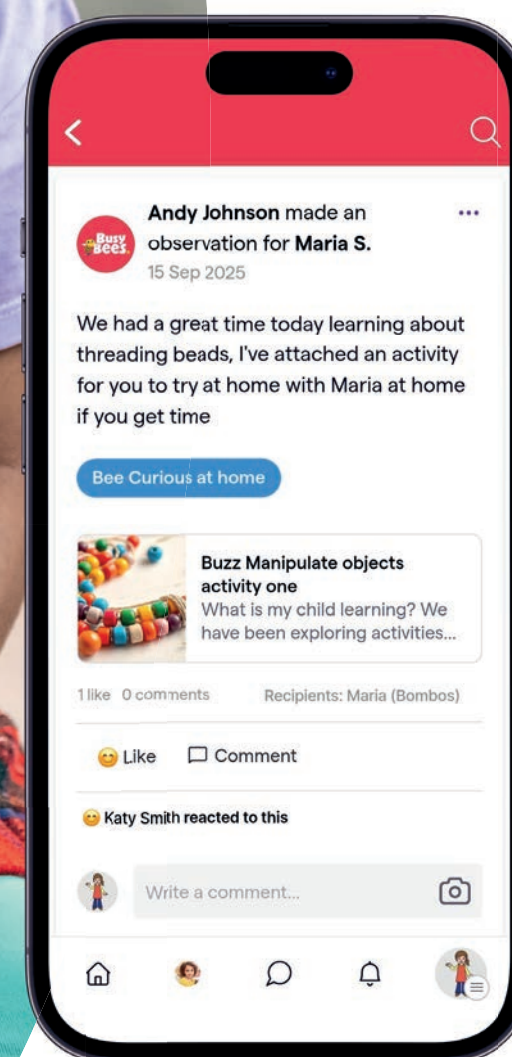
Busy Bees

Andy Johnson made an observation for Maria S.
15 Sep 2025

We had a great time today learning about threading beads, I've attached an activity for you to try at home with Maria at home if you get time

Bee Curious at home

Buzz Manipulate objects activity one
What is my child learning? We have been exploring activities...

1 like 0 comments Recipients: Maria (Bombos)

Like Comment

Katy Smith reacted to this

Write a comment...